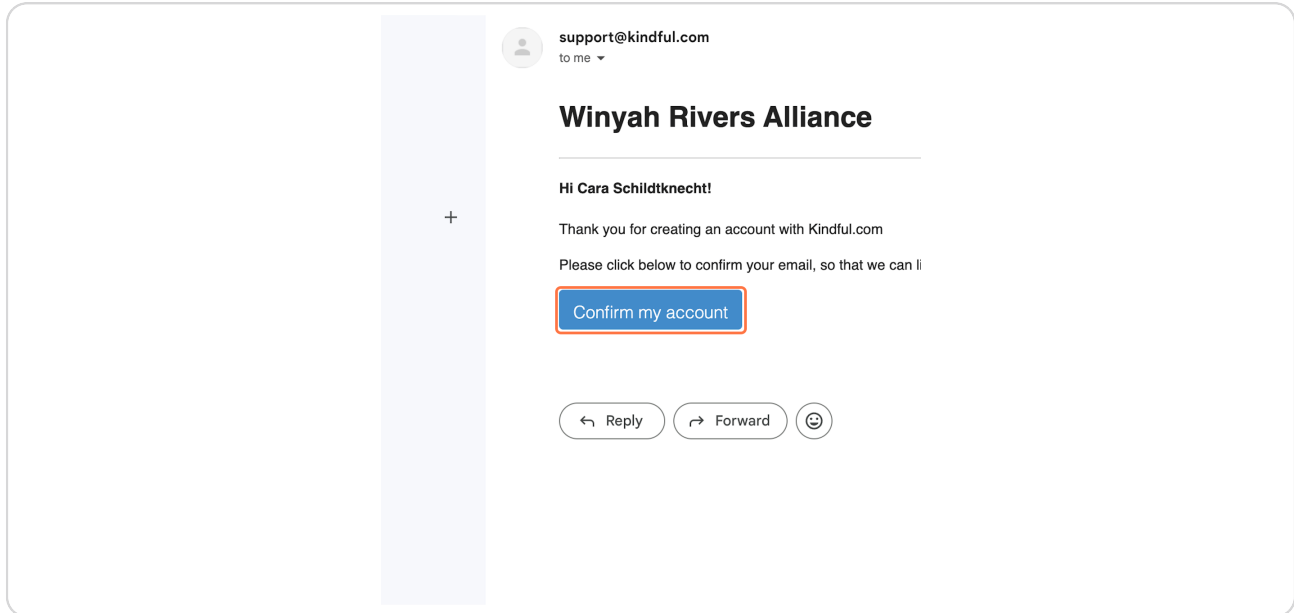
support@kindful.com
to me

Winyah Rivers Alliance

Hi Cara Schildtknecht!

Thank you for creating an account with Kindful.com

Please click below to confirm your email, so that we can li

Confirm my account

Reply
Forward